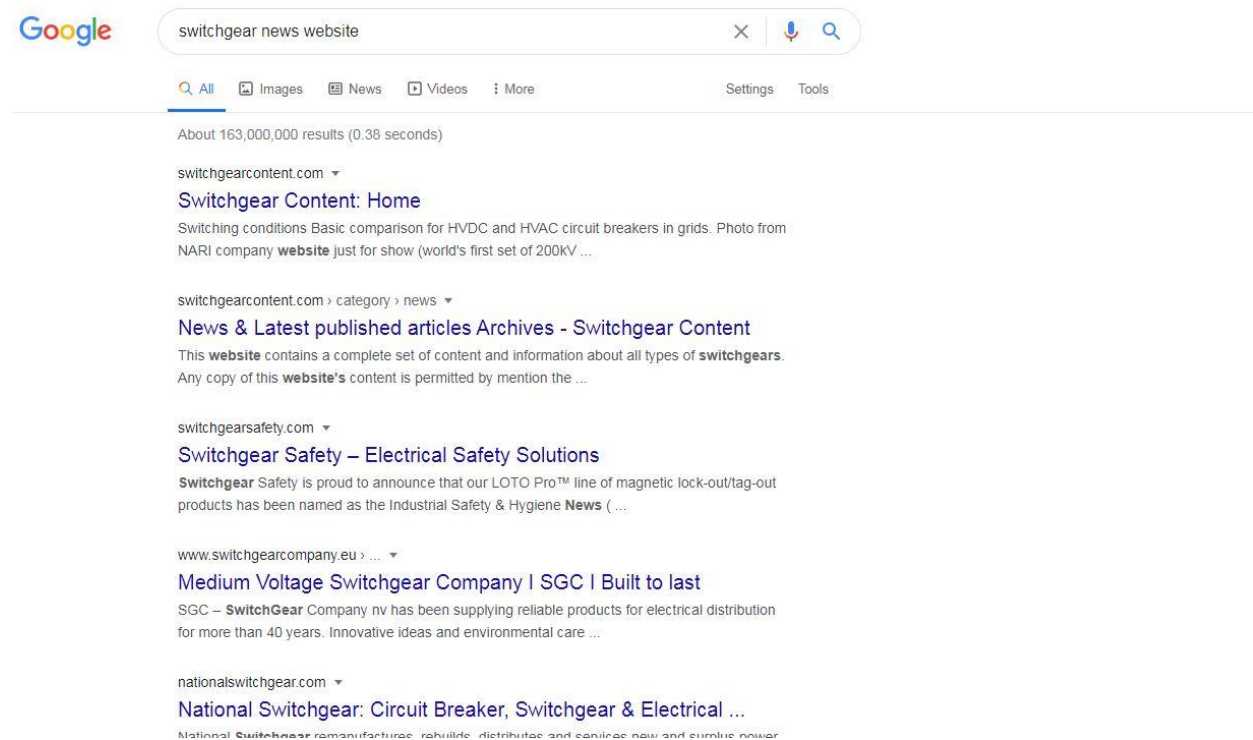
Google

switchgear news website

All Images News Videos More Settings Tools

About 163,000,000 results (0.38 seconds)

switchgearcontent.com

Switchgear Content: Home

Switching conditions Basic comparison for HVDC and HVAC circuit breakers in grids. Photo from NARI company website just for show (world's first set of 200kV ...

switchgearcontent.com › category › news

News & Latest published articles Archives - Switchgear Content

This website contains a complete set of content and information about all types of switchgears. Any copy of this website's content is permitted by mention the ...

switchgearsafety.com

Switchgear Safety – Electrical Safety Solutions

Switchgear Safety is proud to announce that our LOTO Pro™ line of magnetic lock-out/tag-out products has been named as the Industrial Safety & Hygiene News ( ...

www.switchgearcompany.eu › ...

Medium Voltage Switchgear Company I SGC I Built to last

SGC – SwitchGear Company nv has been supplying reliable products for electrical distribution for more than 40 years. Innovative ideas and environmental care ...

nationalswitchgear.com

National Switchgear: Circuit Breaker, Switchgear & Electrical ...

National Switchgear remanufactures, rebuilds, distributes and services new and surplus power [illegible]